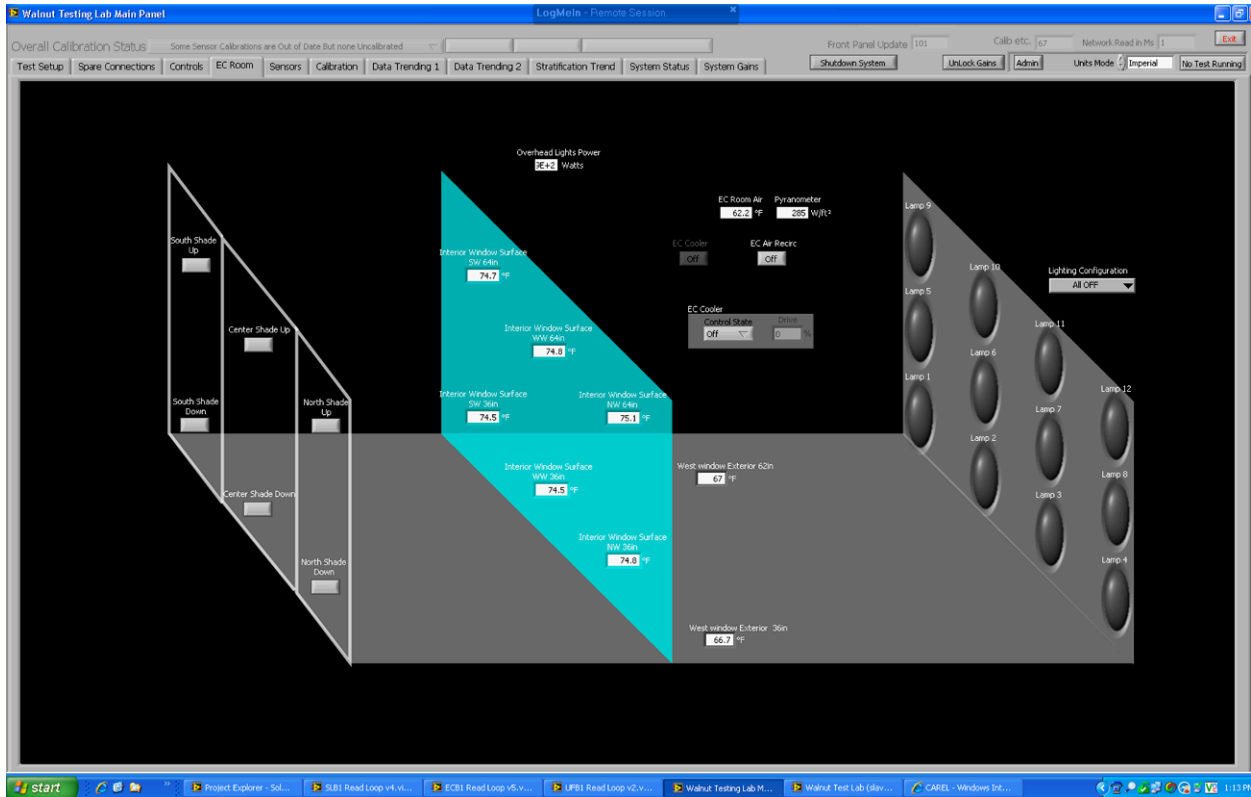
Walnut Testing Lab Main Panel

LogMeIn - Remote Session

Overall Calibration Status Some Sensor Calibrations are Out of Date But none Uncalibrated

Front Panel Update 101 Calib etc. 67 Network Read in Ms 1 Exit

Test Setup | Spare Connections | Controls | EC Room | Sensors | Calibration | Data Trending 1 | Data Trending 2 | Stratification Trend | System Status | System Gains

Shutdown System | UnLock Gains | Admin | Units Mode Imperial | No Test Running

Overhead Lights Power
3E+2 Watts

EC Room Air
62.2 °F

Pyranometer
285 W/ft²

EC Cooler
Off

EC Air Recirc
Off

EC Cooler
Control State
Off
Drive
0 %

Lighting Configuration
All OFF

South Shade Up

Center Shade Up

South Shade Down

North Shade Up

Center Shade Down

North Shade Down

Interior Window Surface SW 64in
74.7 °F

Interior Window Surface WW 64in
74.8 °F

Interior Window Surface SW 36in
74.5 °F

Interior Window Surface NW 64in
75.1 °F

Interior Window Surface WW 36in
74.5 °F

Interior Window Surface NW 36in
74.8 °F

West window Exterior 62in
67 °F

West window Exterior 36in
66.7 °F

Lamp 9
Lamp 5
Lamp 1
Lamp 10
Lamp 6
Lamp 2
Lamp 11
Lamp 7
Lamp 3
Lamp 12
Lamp 8
Lamp 4

start | Project Explorer - Sol... | SLB1 Read Loop v4.vi... | ECB1 Read Loop v5.v... | UPB1 Read Loop v2.v... | Walnut Testing Lab M... | Walnut Test Lab (slav... | CAREL - Windows Int... | 1:13 PM